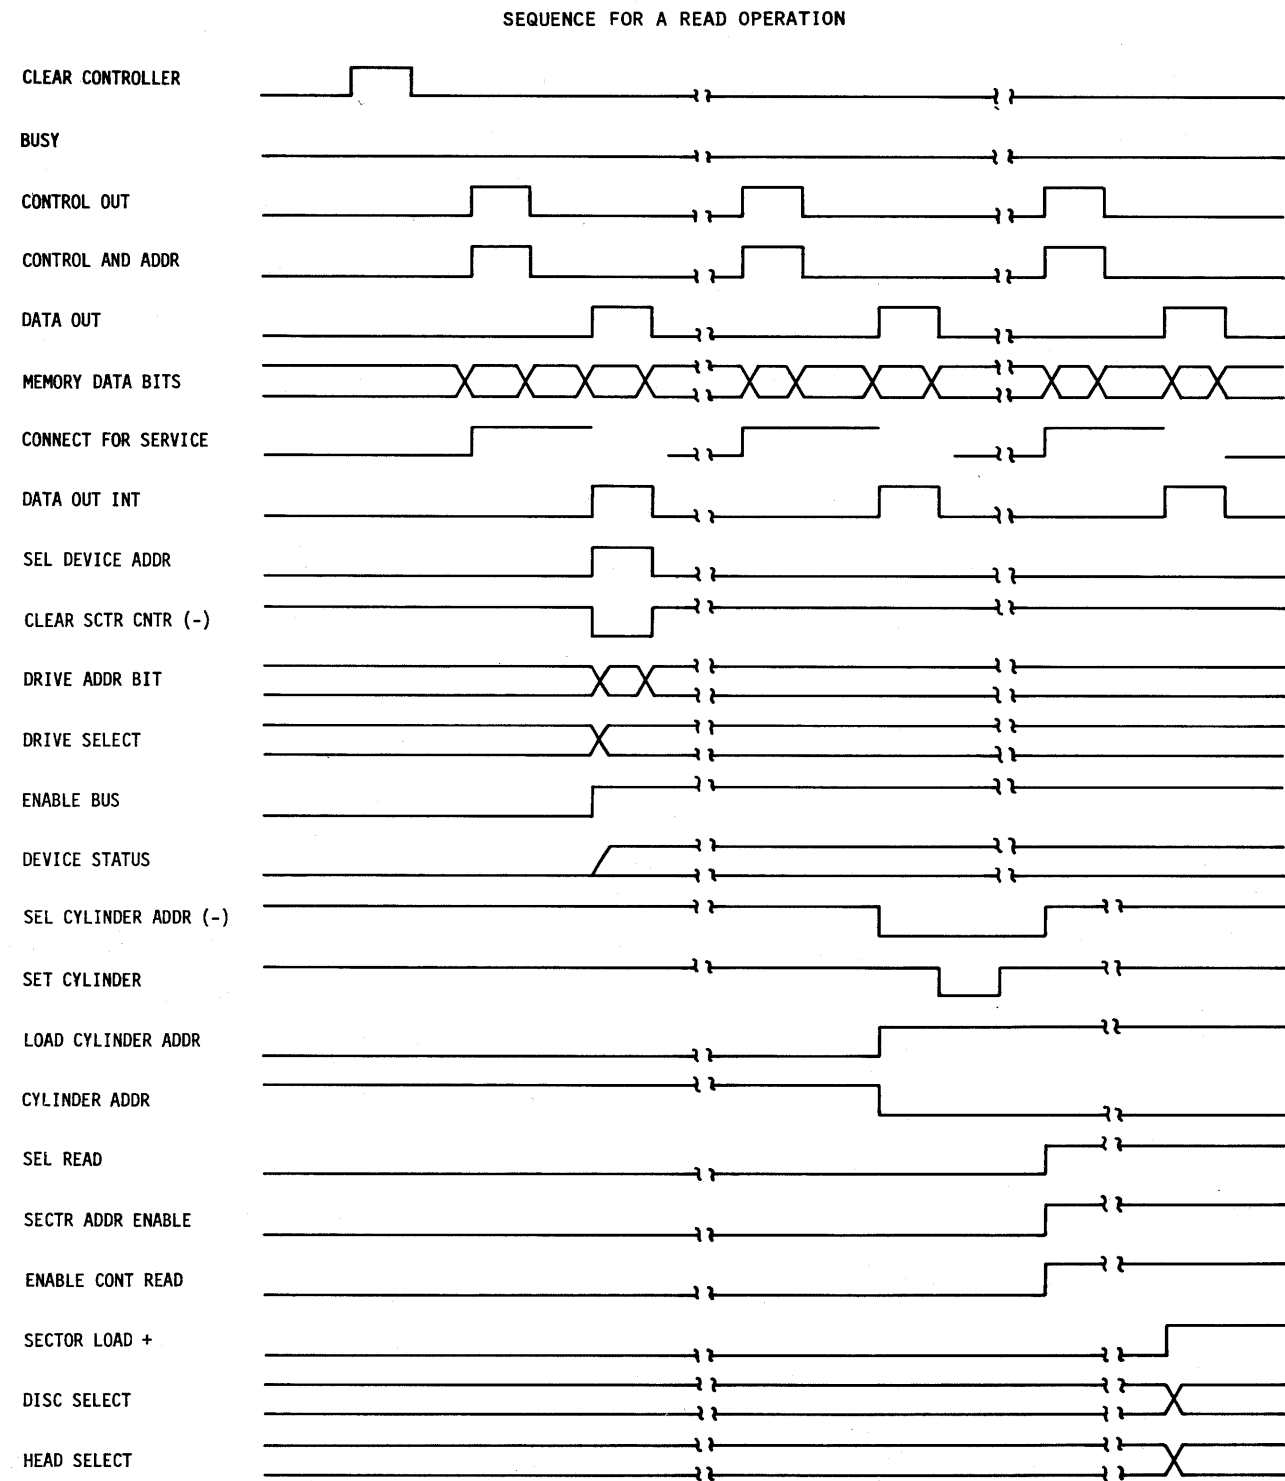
SEQUENCE FOR A READ OPERATION

CLEAR CONTROLLER

BUSY

CONTROL OUT

CONTROL AND ADDR

DATA OUT

MEMORY DATA BITS

CONNECT FOR SERVICE

DATA OUT INT

SEL DEVICE ADDR

CLEAR SCTR CNTR (-)

DRIVE ADDR BIT

DRIVE SELECT

ENABLE BUS

DEVICE STATUS

SEL CYLINDER ADDR (-)

SET CYLINDER

LOAD CYLINDER ADDR

CYLINDER ADDR

SEL READ

SECTR ADDR ENABLE

ENABLE CONT READ

SECTOR LOAD +

DISC SELECT

HEAD SELECT